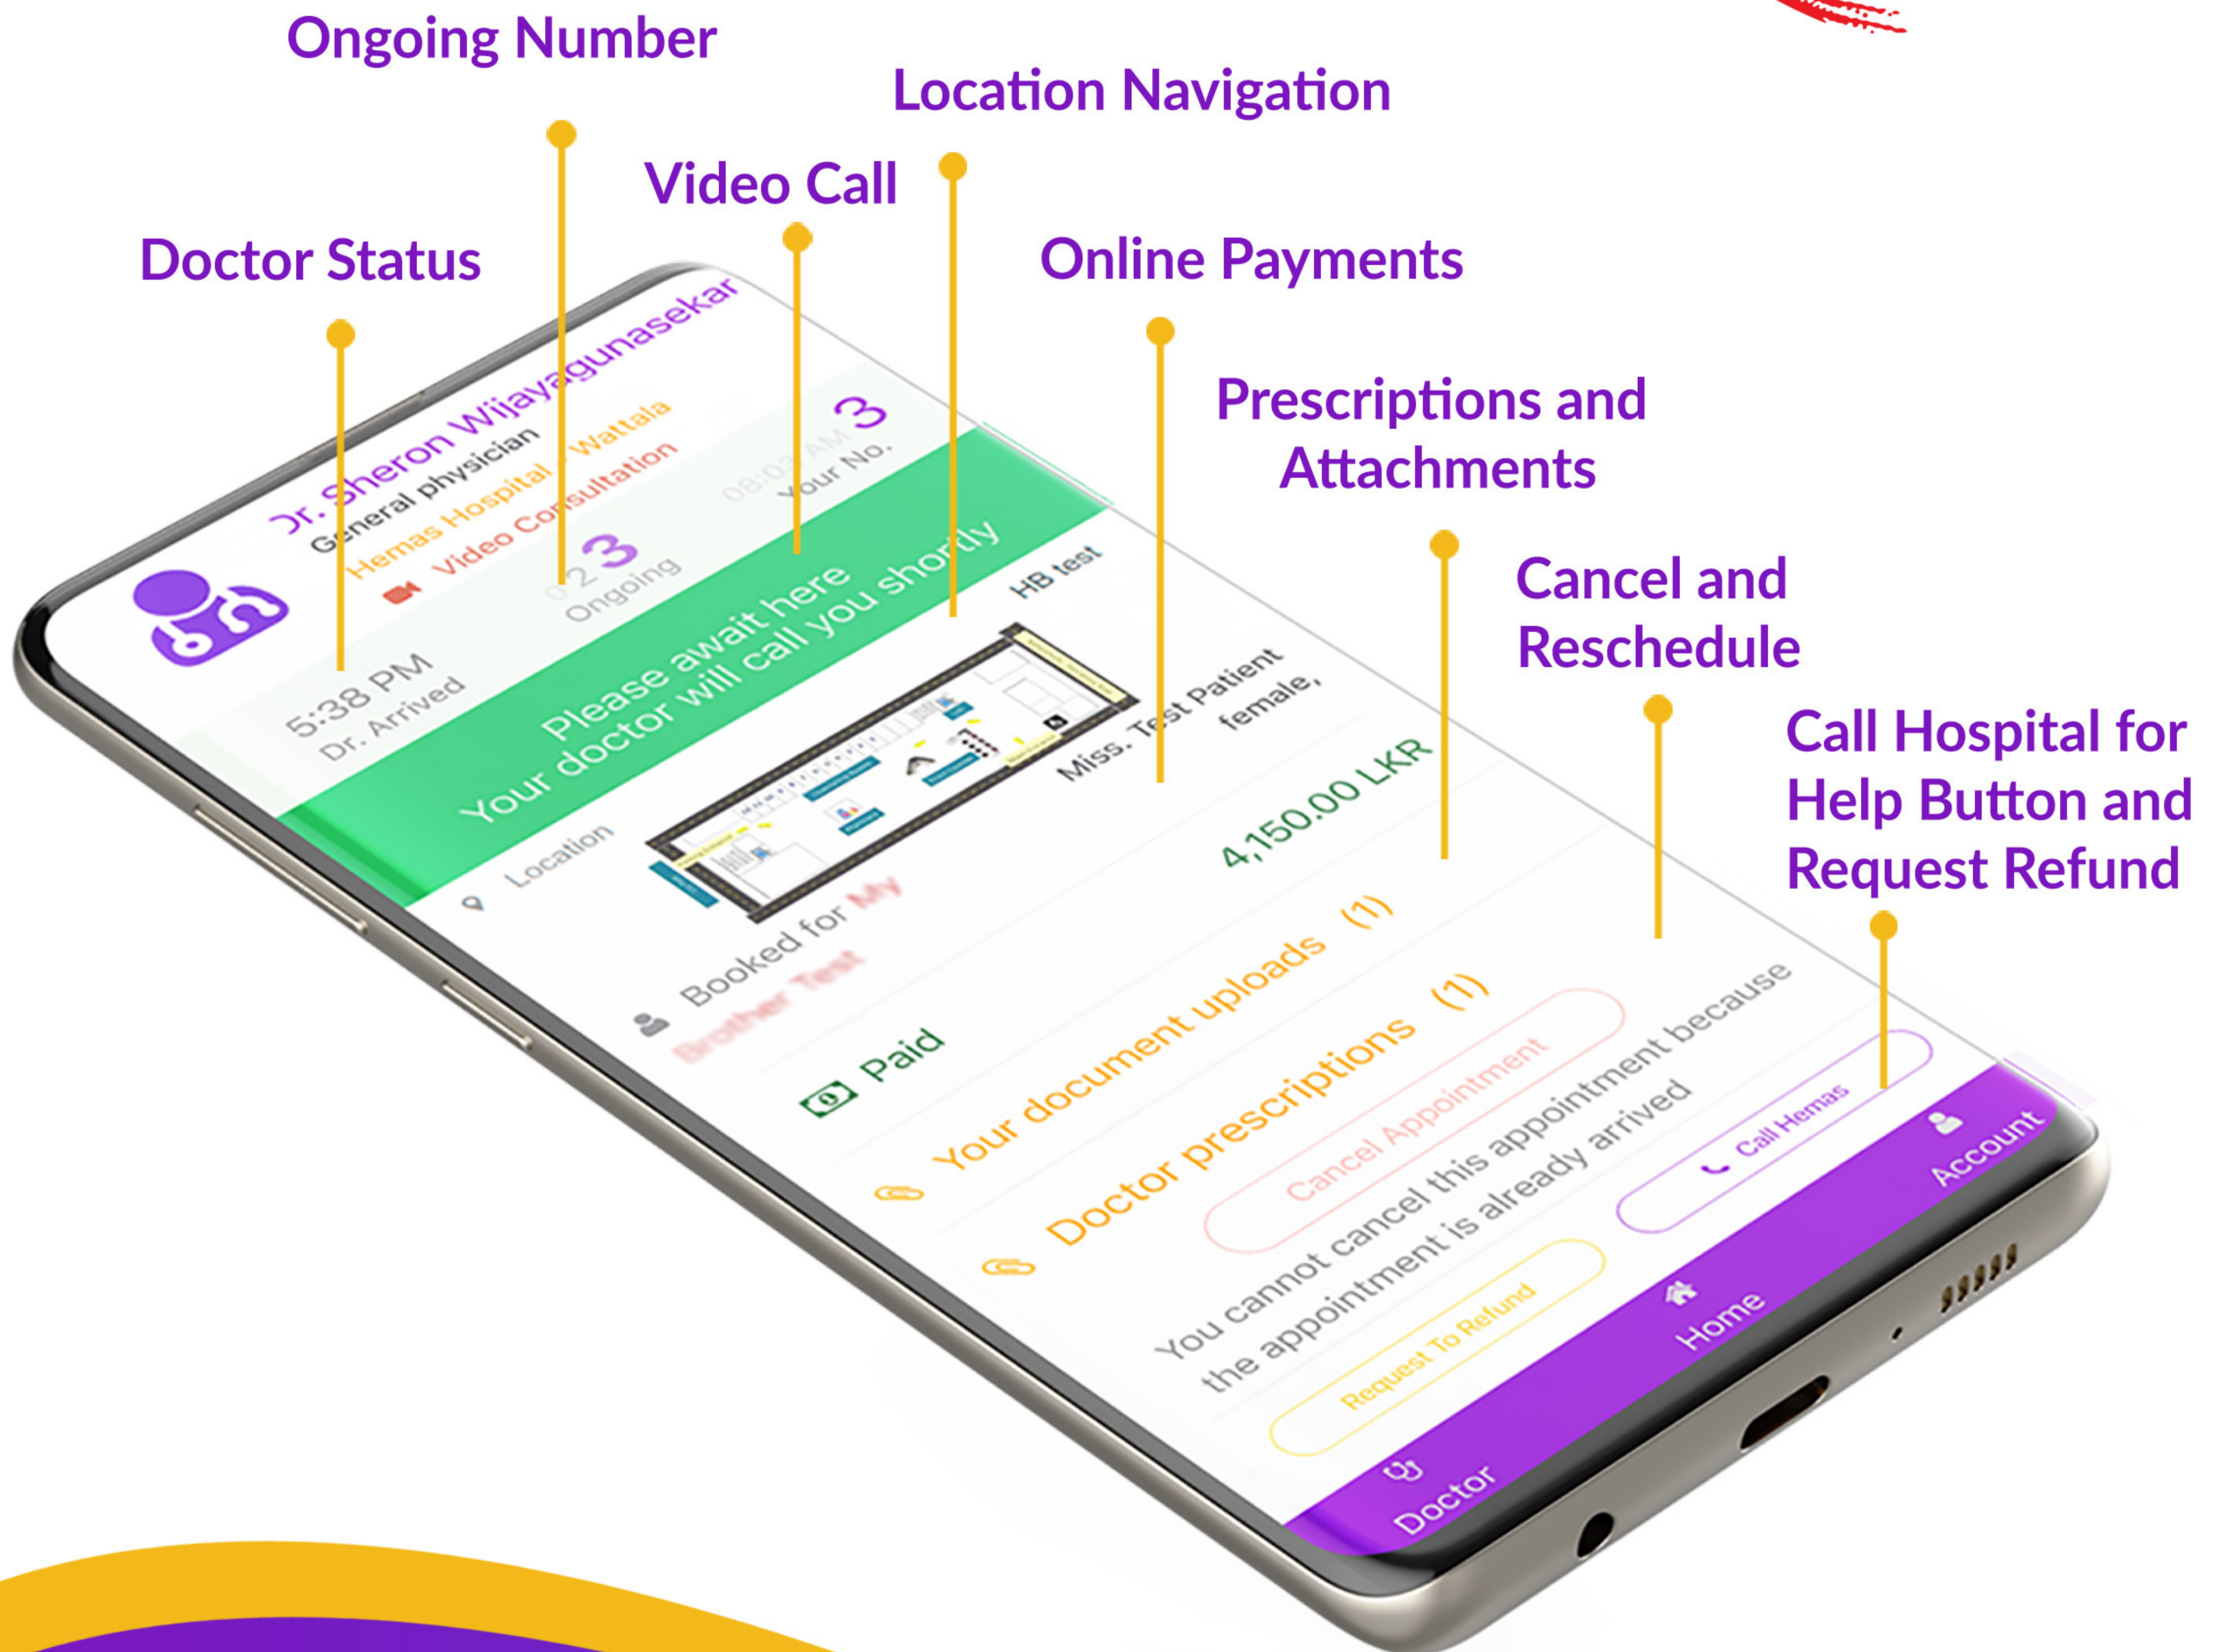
Ongoing Number

Location Navigation

Video Call

Doctor Status

Online Payments

Prescriptions and Attachments

Cancel and Reschedule

Call Hospital for Help Button and Request Refund

Dr. Sheron Wijayagunasekar
General physician
Hemas Hospital Wattala
Video Consultation

5:38 PM
Dr. Arrived

3
Ongoing

08:03 AM
Your No. 3

Please await here
Your doctor will call you shortly

Location

HB test

Miss. Test Patient
female,

Booked for My Brother Test

Paid

4,150.00 LKR

Your document uploads (1)

Doctor prescriptions (1)

Cancel Appointment

You cannot cancel this appointment because the appointment is already arrived

Call Hemas

Request To Refund

Doctor

Home

Account